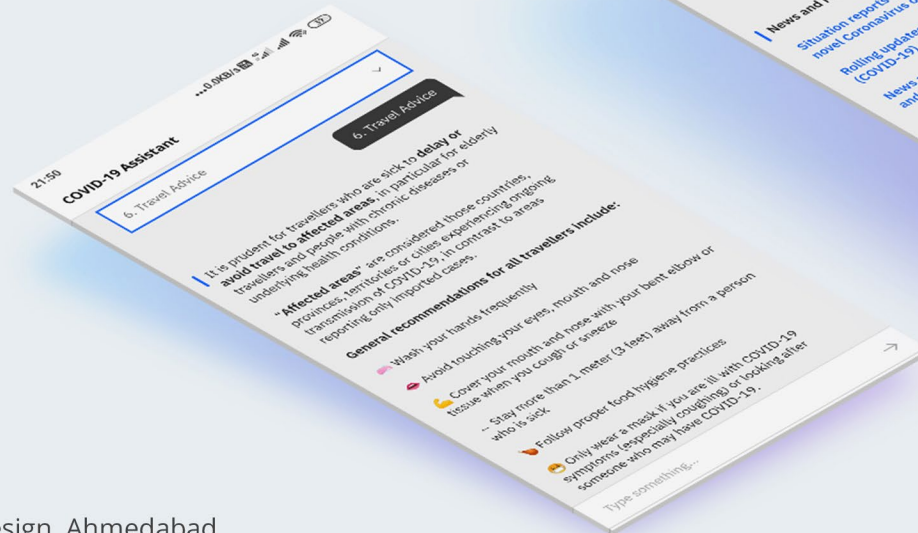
21:50 ...0.0KB/s 37

COVID-19 Assistant

6. Travel Advice

6. Travel Advice

It is prudent for travellers who are sick to **delay or avoid travel to affected areas**, in particular for elderly travellers and people with chronic diseases or underlying health conditions.

"**Affected areas**" are considered those countries, provinces, territories or cities experiencing ongoing transmission of COVID-19, in contrast to areas reporting only imported cases.

**General recommendations for all travellers include:**

Wash your hands frequently

Avoid touching your eyes, mouth and nose

Cover your mouth and nose with your bent elbow or tissue when you cough or sneeze

↔ Stay more than 1 meter (3 feet) away from a person who is sick

Follow proper food hygiene practices

Only wear a mask if you are ill with COVID-19 symptoms (especially coughing) or looking after someone who may have COVID-19.

Type something...

News and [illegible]

Situation reports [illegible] novel Coronavirus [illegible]

Rolling update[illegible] (COVID-19)

News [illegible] and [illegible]

esign, Ahmedabad